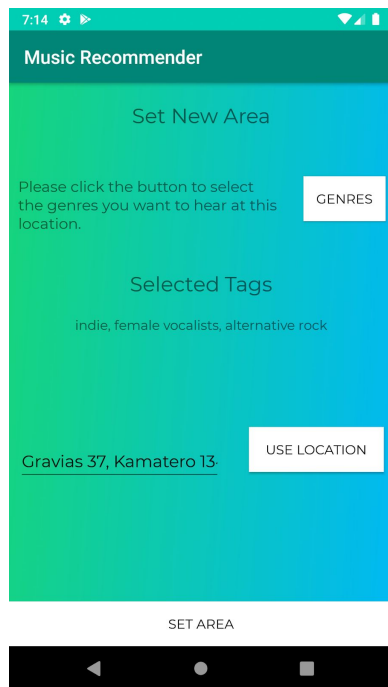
7:14

Music Recommender

Set New Area

Please click the button to select the genres you want to hear at this location.

GENRES

Selected Tags

indie, female vocalists, alternative rock

Gravias 37, Kamatero 13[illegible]

USE LOCATION

SET AREA